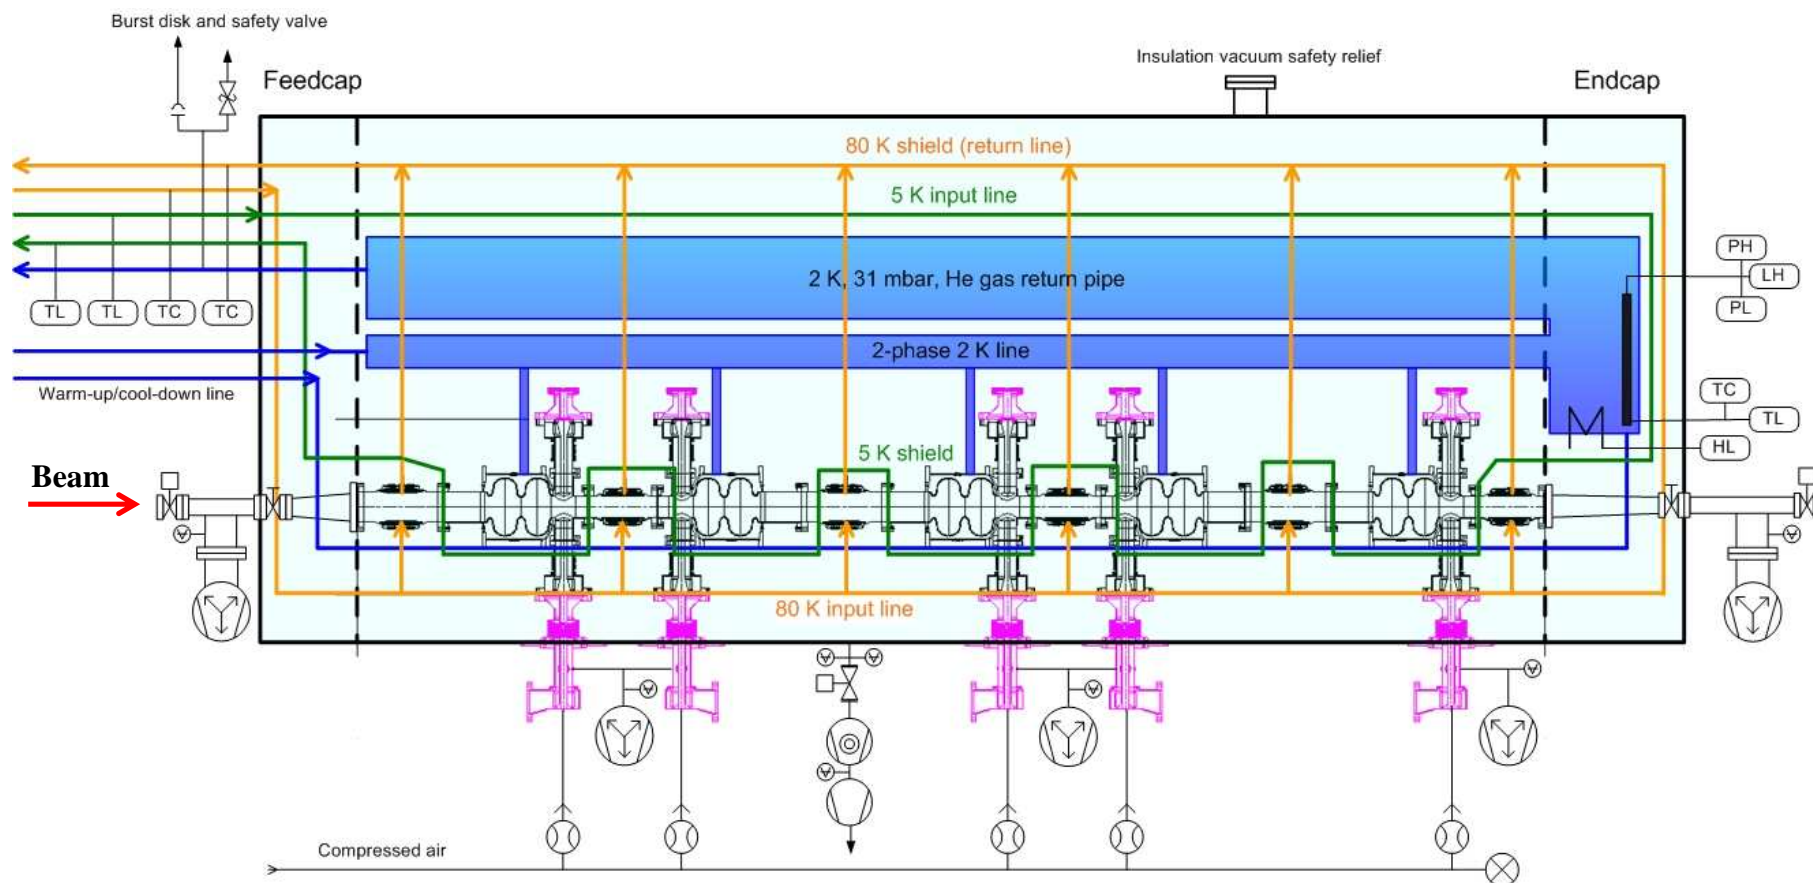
Burst disk and safety valve

Feedcap

Insulation vacuum safety relief

Endcap

80 K shield (return line)

5 K input line

2 K, 31 mbar, He gas return pipe

PH

LH

PL

TL TL TC TC

2-phase 2 K line

Warm-up/cool-down line

TC

TL

HL

5 K shield

Beam

80 K input line

Compressed air